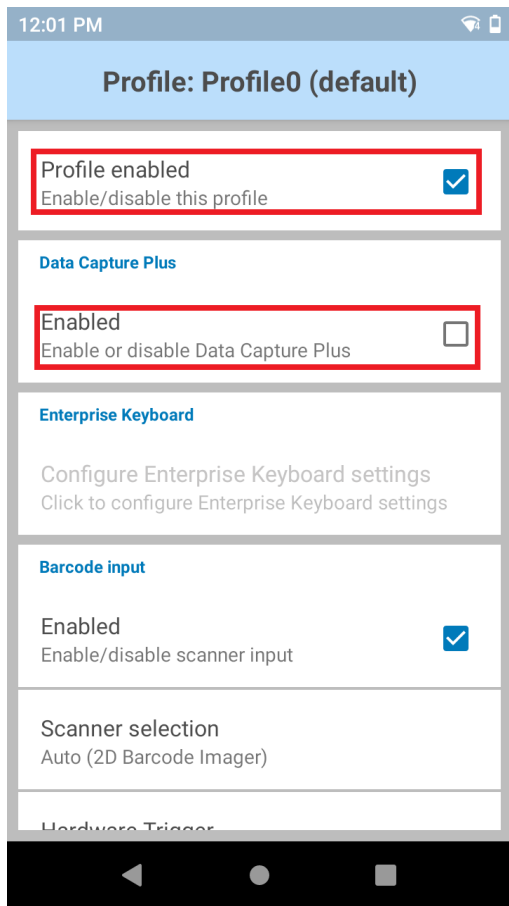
12:01 PM

Profile: Profile0 (default)

Profile enabled
Enable/disable this profile

Data Capture Plus

Enabled
Enable or disable Data Capture Plus

Enterprise Keyboard

Configure Enterprise Keyboard settings
Click to configure Enterprise Keyboard settings

Barcode input

Enabled
Enable/disable scanner input

Scanner selection
Auto (2D Barcode Imager)

Hardware Trigger